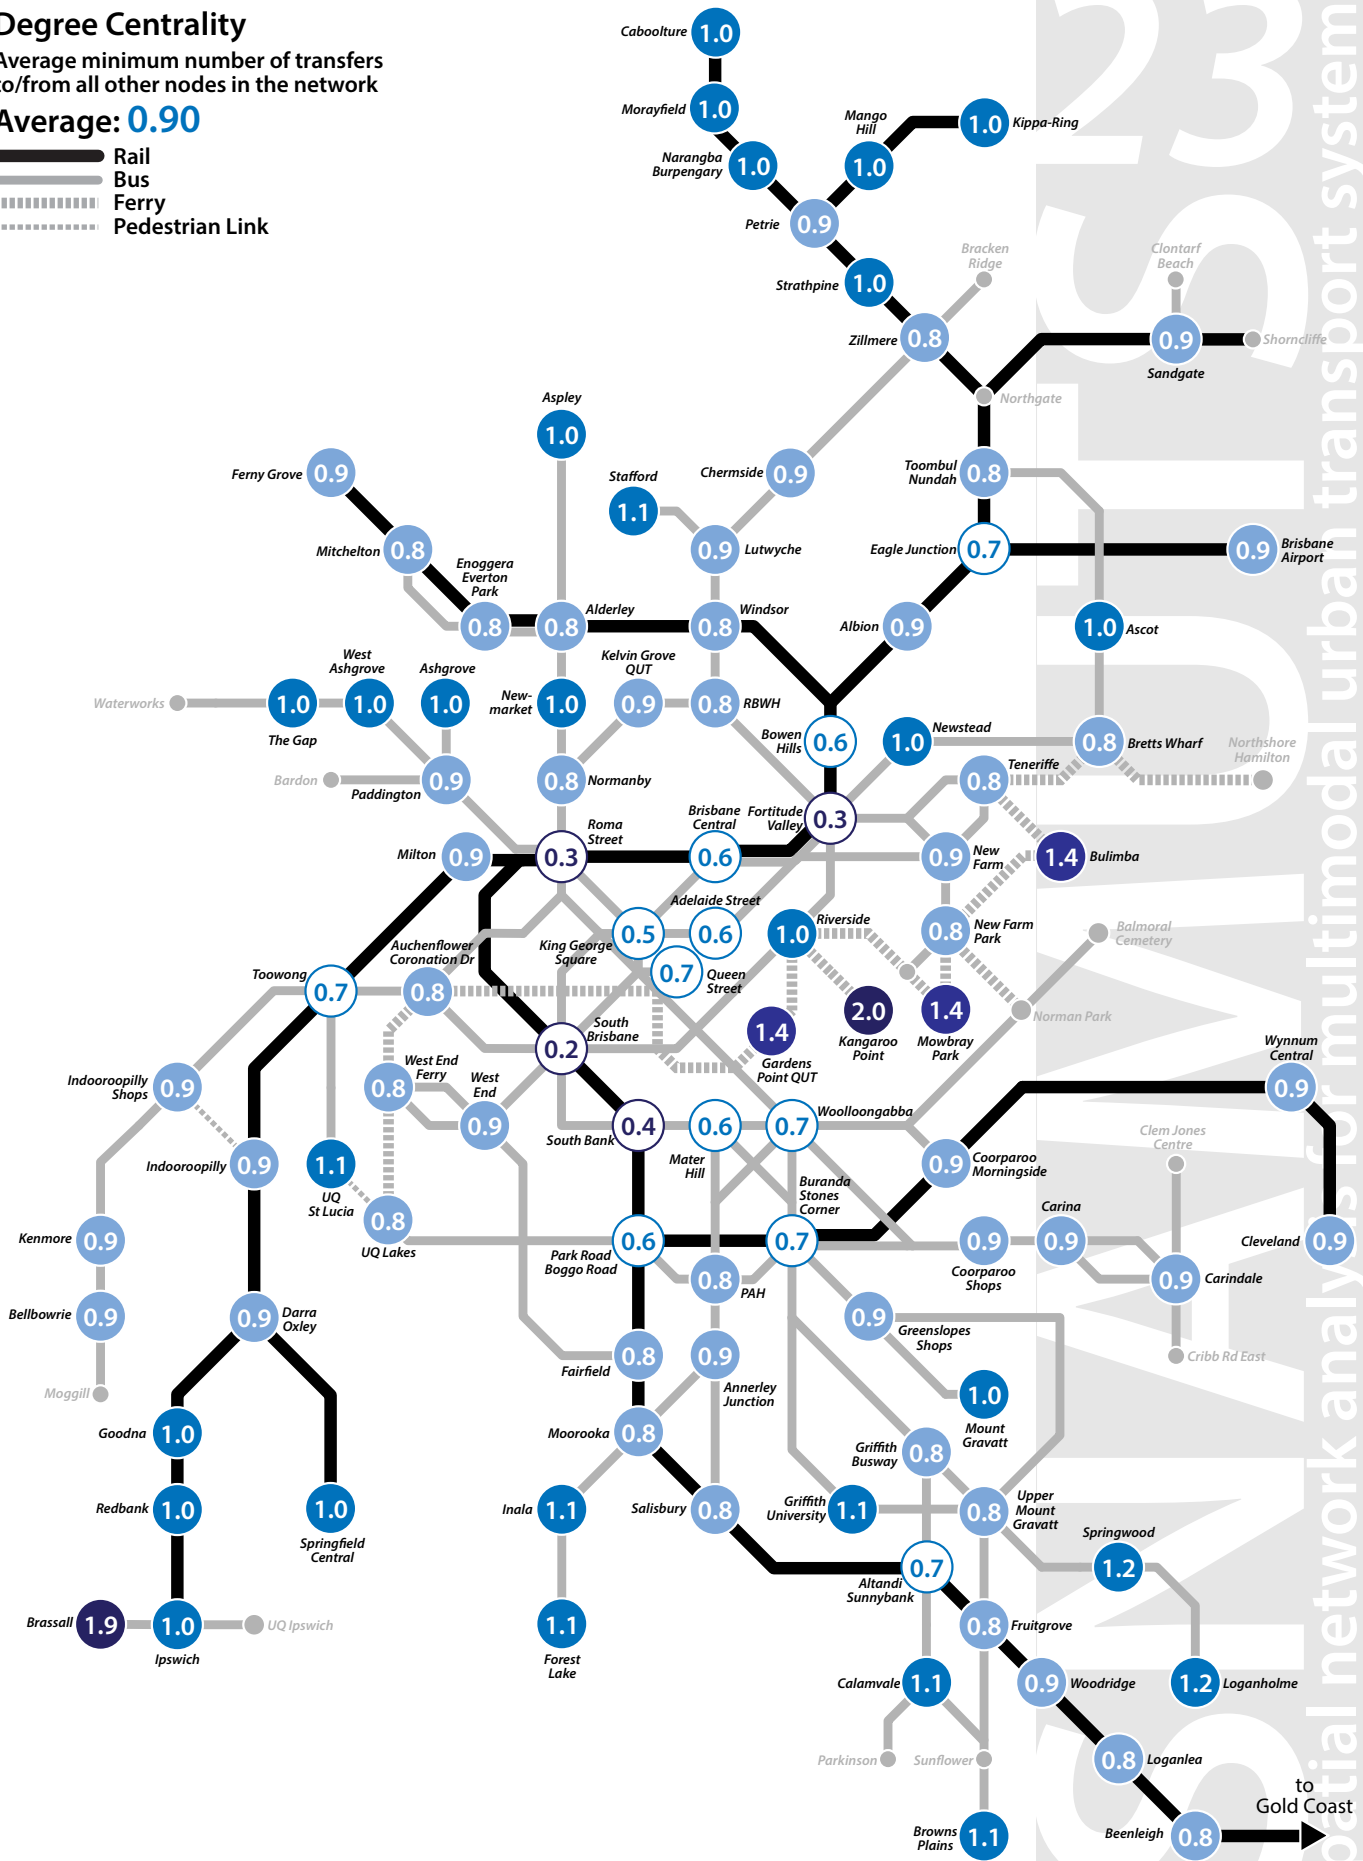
Degree Centrality
Average minimum number of transfers to/from all other nodes in the network
Average: 0.90

Rail
Bus
Ferry
Pedestrian Link

Caboolture 1.0
Morayfield 1.0
Narangba Burpengary 1.0
Petrie 0.9
Mango Hill 1.0
Kippa-Ring 1.0
Strathpine 1.0
Bracken Ridge
Clontarf Beach
Zillmere 0.8
Sandgate 0.9
Shorncliffe
Northgate
Aspley 1.0
Stafford 1.1
Chermside 0.9
Toombul Nundah 0.8
Ferny Grove 0.9
Lutwyche 0.9
Eagle Junction 0.7
Brisbane Airport 0.9
Mitchelton 0.8
Enoggera Everton Park 0.8
Alderley 0.8
Windsor 0.8
Albion 0.9
Ascot 1.0
West Ashgrove 1.0
Ashgrove 1.0
Kelvin Grove QUT 0.9
Waterworks
The Gap 1.0
New-market 1.0
RBWH 0.8
Bowen Hills 0.6
Newstead 1.0
Bretts Wharf 0.8
Northshore Hamilton
Bardon
Paddington 0.9
Normanby 0.8
Teneriffe 0.8
Brisbane Central 0.6
Fortitude Valley 0.3
Roma Street 0.3
Milton 0.9
New Farm 0.9
Bulimba 1.4
Adelaide Street 0.6
Riverside 1.0
New Farm Park 0.8
Balmoral Cemetery
King George Square 0.5
Auchenflower Coronation Dr 0.8
Queen Street 0.7
Toowong 0.7
South Brisbane 0.2
Kangaroo Point 2.0
Mowbray Park 1.4
Norman Park
Gardens Point QUT 1.4
West End Ferry 0.8
West End 0.9
Wynnum Central 0.9
Indooroopilly Shops 0.9
South Bank 0.4
Mater Hill 0.6
Woolloongabba 0.7
Indooroopilly 0.9
UQ St Lucia 1.1
Coorparoo Morningside 0.9
Clem Jones Centre
Buranda Stones Corner 0.7
Carina 0.9
Kenmore 0.9
UQ Lakes 0.8
Park Road Boggo Road 0.6
Coorparoo Shops 0.9
Cleveland 0.9
Carindale 0.9
PAH 0.8
Bellbowrie 0.9
Darra Oxley 0.9
Greenslopes Shops 0.9
Cribb Rd East
Fairfield 0.8
Annerley Junction 0.9
Moggill
Mount Gravatt 1.0
Goodna 1.0
Moorooka 0.8
Griffith Busway 0.8
Redbank 1.0
Springfield Central 1.0
Inala 1.1
Salisbury 0.8
Griffith University 1.1
Upper Mount Gravatt 0.8
Springwood 1.2
Altandi Sunnybank 0.7
Brassall 1.9
Ipswich 1.0
UQ Ipswich
Forest Lake 1.1
Fruitgrove 0.8
Calamvale 1.1
Woodridge 0.9
Loganholme 1.2
Parkinson
Sunflower
Loganlea 0.8
Browns Plains 1.1
Beenleigh 0.8
to Gold Coast

spatial network analysis for multimodal urban transport systems